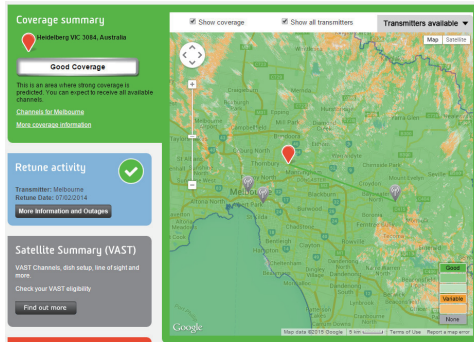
Coverage summary

Heidelberg VIC 3084, Australia

Good Coverage

This is an area where strong coverage is predicted. You can expect to receive all available channels.

Channels for Melbourne

More coverage information

Retune activity

Transmitter: Melbourne
Retune Date: 07/02/2014

More Information and Outages

Satellite Summary (VAST)

VAST Channels, dish setup, line of sight and more

Check your VAST eligibility

Find out more

Show coverage

Show all transmitters

Transmitters available

Map Satellite

Thornbury

Melbourne

Good

Variable

None

Google

Map data ©2015 Google 5 km Terms of Use Report a map error